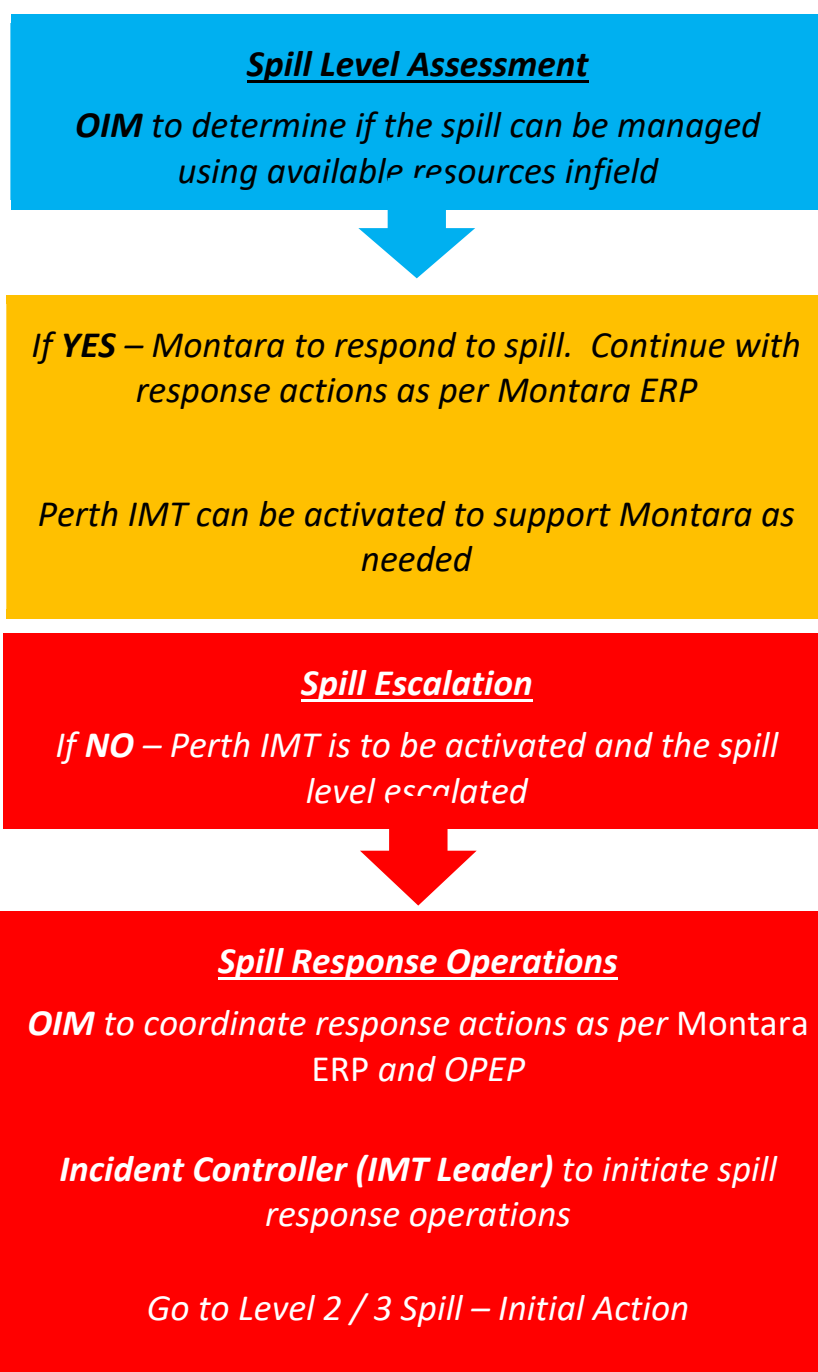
Spill Level Assessment

OIM to determine if the spill can be managed using available resources infield

If YES – Montara to respond to spill. Continue with response actions as per Montara ERP

Perth IMT can be activated to support Montara as needed

Spill Escalation

If NO – Perth IMT is to be activated and the spill level escalated

Spill Response Operations

OIM to coordinate response actions as per Montara ERP and OPEP

Incident Controller (IMT Leader) to initiate spill response operations

Go to Level 2 / 3 Spill – Initial Action